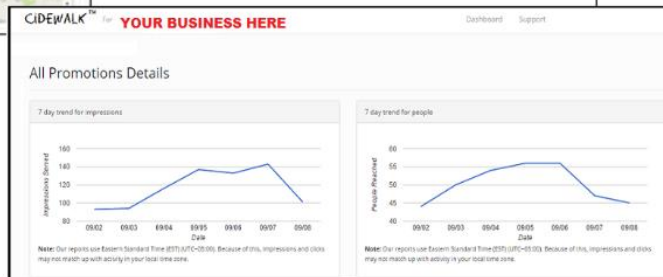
CiDEWALK™ for YOUR BUSINESS HERE

Dashboard Support

All Promotions Details

7 day trend for impressions

Impressions Served

160
140
120
100
80

09/02 09/03 09/04 09/05 09/06 09/07 09/08
Date

Note: Our reports use Eastern Standard Time (EST) (UTC−05:00). Because of this, impressions and clicks may not match up with activity in your local time zone.

7 day trend for people

People Reached

60
55
50
45
40

09/02 09/03 09/04 09/05 09/06 09/07 09/08
Date

Note: Our reports use Eastern Standard Time (EST) (UTC−05:00). Because of this, impressions and clicks may not match up with activity in your local time zone.